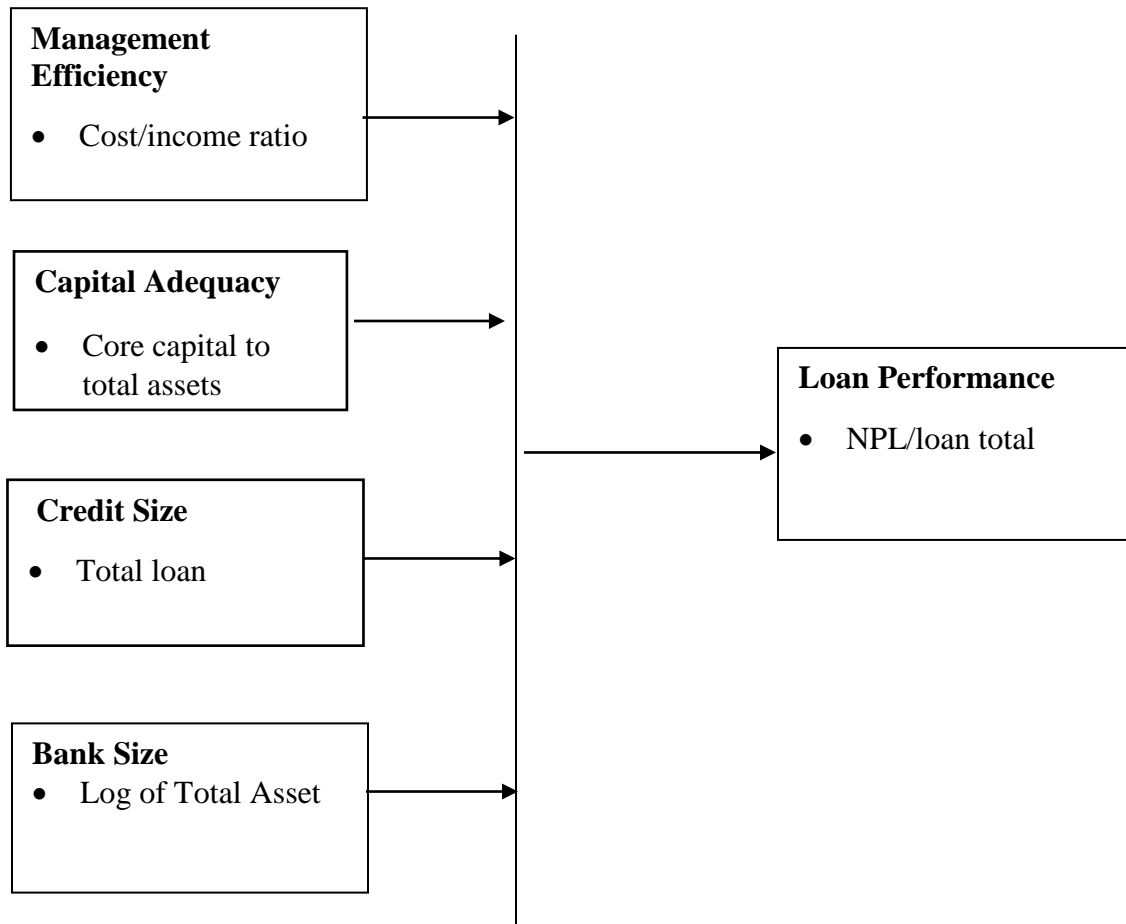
**Management Efficiency**

- Cost/income ratio

**Capital Adequacy**

- Core capital to total assets

**Credit Size**

- Total loan

**Bank Size**

- Log of Total Asset

**Loan Performance**

- NPL/loan total